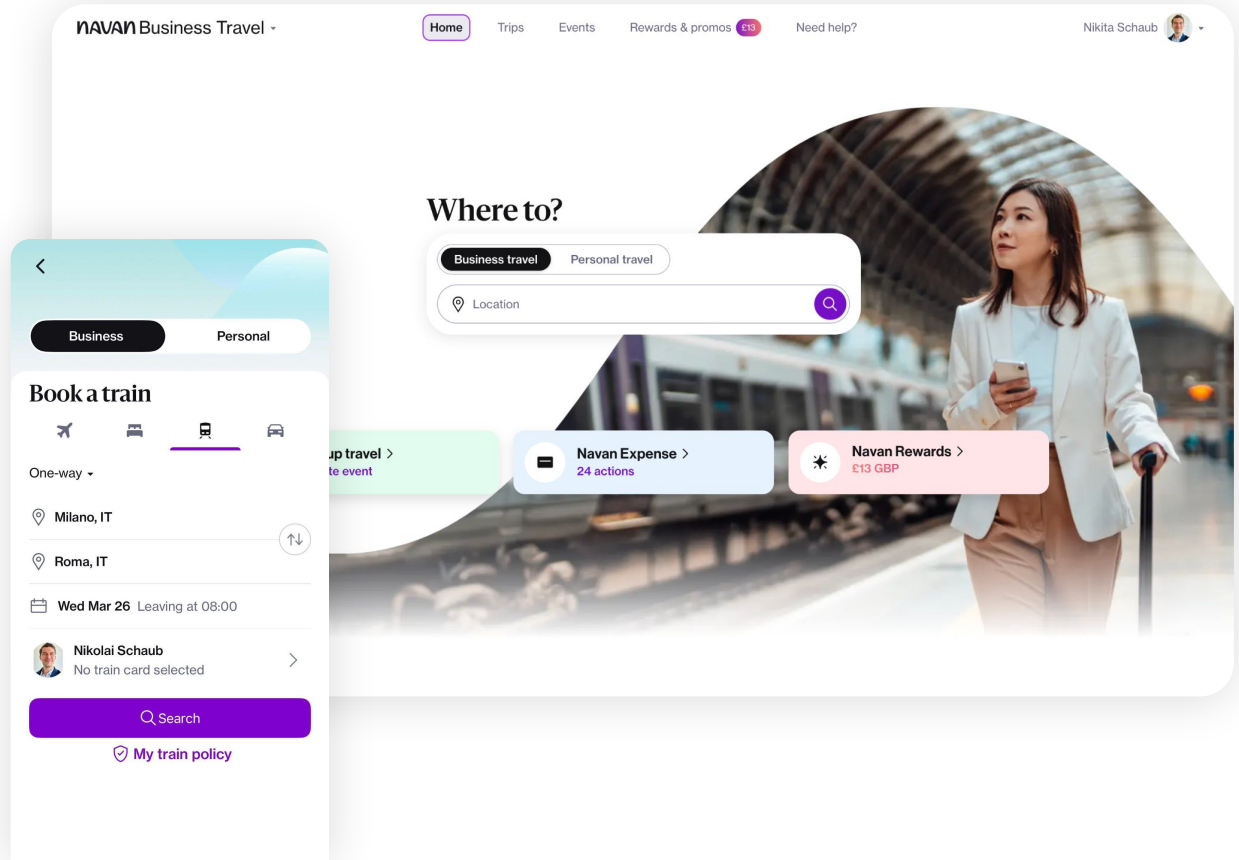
NAVAN Business Travel

Home Trips Events Rewards & promos £13 Need help?

Nikita Schaub

Where to?

Business travel Personal travel

Location

up travel >
te event

Navan Expense >
24 actions

Navan Rewards >
£13 GBP

Business Personal

Book a train

One-way

Milano, IT

Roma, IT

Wed Mar 26 Leaving at 08:00

Nikolai Schaub
No train card selected

Search

My train policy